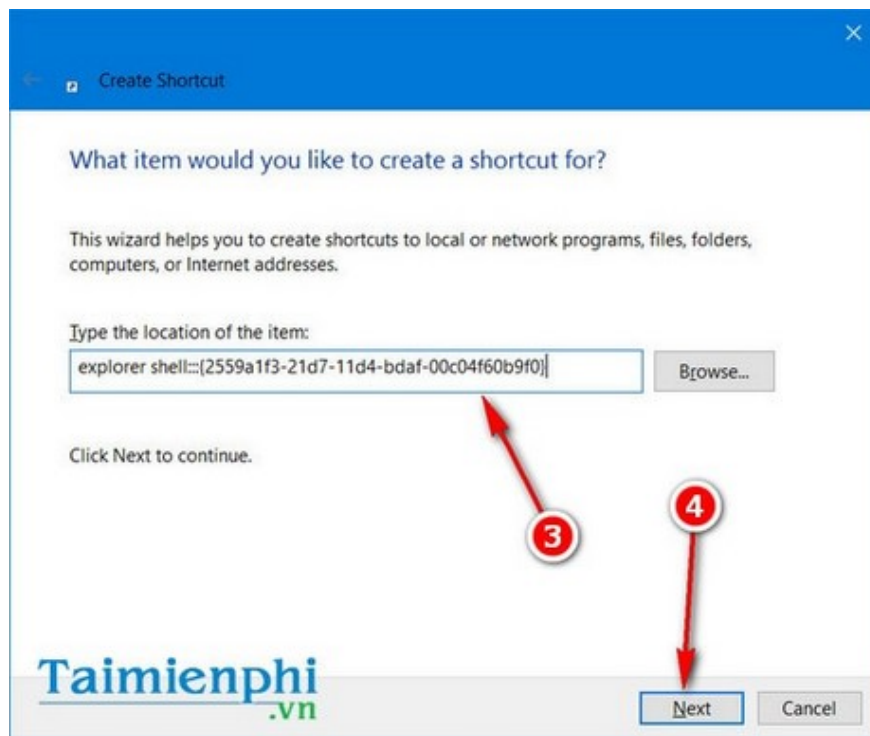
Create Shortcut

What item would you like to create a shortcut for?

This wizard helps you to create shortcuts to local or network programs, files, folders, computers, or Internet addresses.

Type the location of the item:

explorer shell:::{2559a1f3-21d7-11d4-bdaf-00c04f60b9f0}

Browse...

Click Next to continue.

3

4

Taimienphi
.vn

Next

Cancel